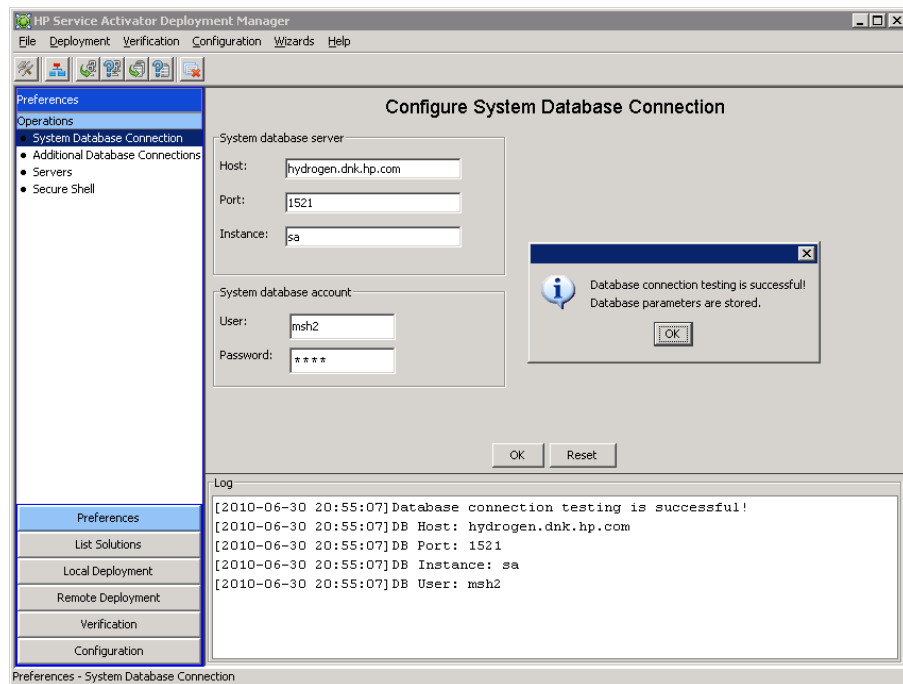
HP Service Activator Deployment Manager

File Deployment Verification Configuration Wizards Help

Preferences

Operations

• System Database Connection
• Additional Database Connections
• Servers
• Secure Shell

Configure System Database Connection

System database server

Host: hydrogen.dnk.hp.com

Port: 1521

Instance: sa

System database account

User: msh2

Password: ****

Database connection testing is successful!
Database parameters are stored.

OK

OK Reset

Log

[2010-06-30 20:55:07]Database connection testing is successful!
[2010-06-30 20:55:07]DB Host: hydrogen.dnk.hp.com
[2010-06-30 20:55:07]DB Port: 1521
[2010-06-30 20:55:07]DB Instance: sa
[2010-06-30 20:55:07]DB User: msh2

Preferences

List Solutions

Local Deployment

Remote Deployment

Verification

Configuration

Preferences - System Database Connection